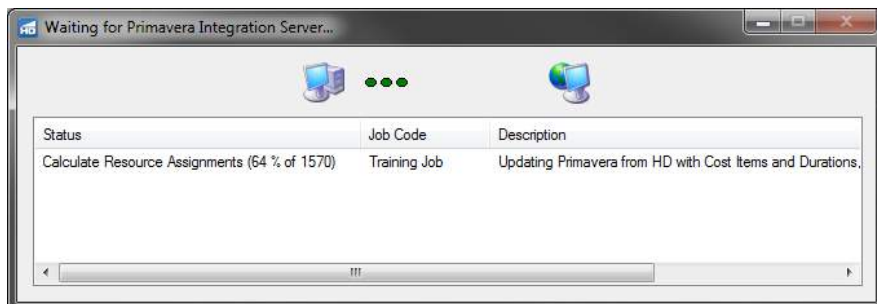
Waiting for Primavera Integration Server...

| Status | Job Code | Description |
|---|---|---|
| Calculate Resource Assignments (64 % of 1570) | Training Job | Updating Primavera from HD with Cost Items and Durations, |

III